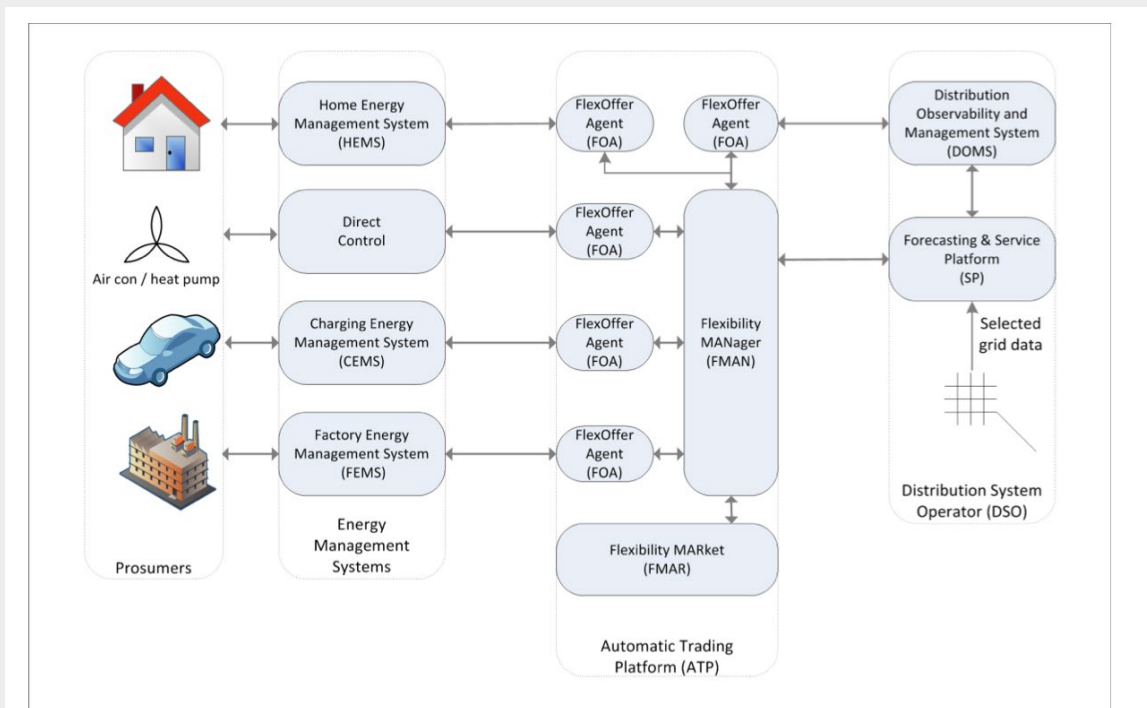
Air con / heat pump

Prosumers

Home Energy Management System (HEMS)

Direct Control

Charging Energy Management System (CEMS)

Factory Energy Management System (FEMS)

Energy Management Systems

FlexOffer Agent (FOA)

FlexOffer Agent (FOA)

FlexOffer Agent (FOA)

FlexOffer Agent (FOA)

FlexOffer Agent (FOA)

Flexibility MANager (FMAN)

Flexibility MARket (FMAR)

Automatic Trading Platform (ATP)

Distribution Observability and Management System (DOMS)

Forecasting & Service Platform (SP)

Selected grid data

Distribution System Operator (DSO)